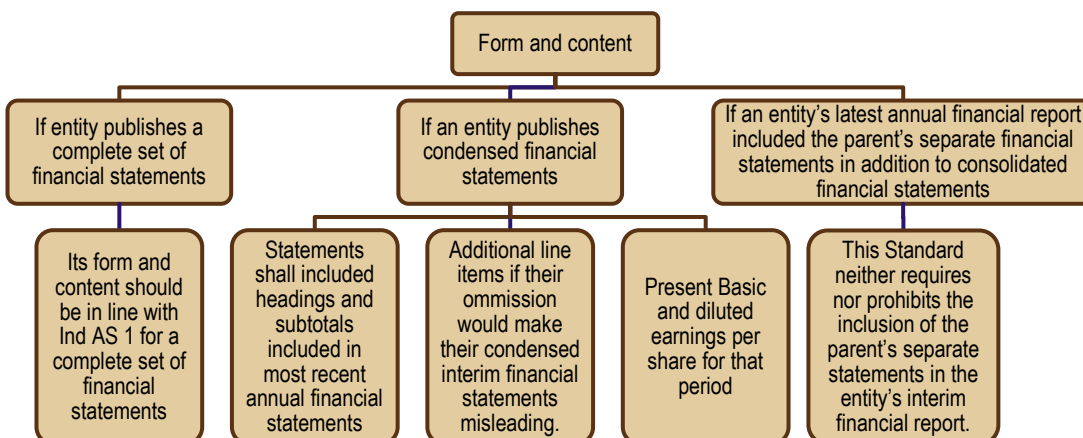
Form and content

If entity publishes a complete set of financial statements

Its form and content should be in line with Ind AS 1 for a complete set of financial statements

If an entity publishes condensed financial statements

Statements shall included headings and subtotals included in most recent annual financial statements

Additional line items if their ommission would make their condensed interim financial statements misleading.

Present Basic and diluted earnings per share for that period

If an entity's latest annual financial report included the parent's separate financial statements in addition to consolidated financial statements

This Standard neither requires nor prohibits the inclusion of the parent's separate statements in the entity's interim financial report.